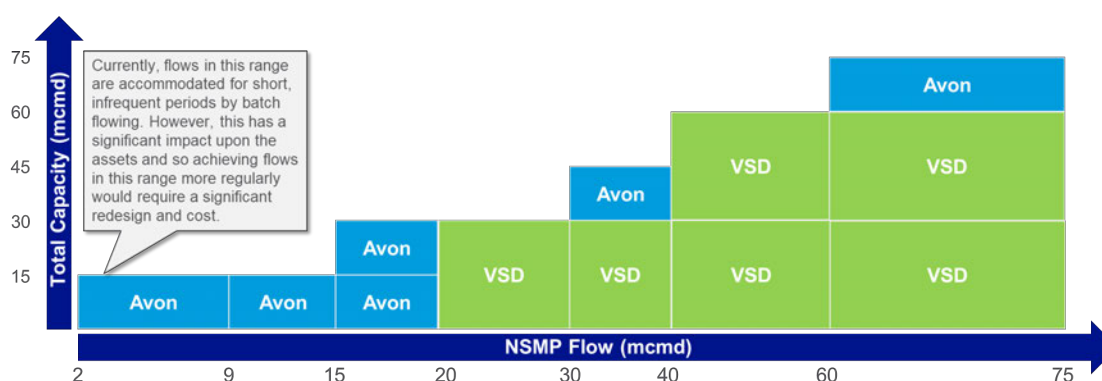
Total Capacity (mcmd)

75

60

45

30

15

Currently, flows in this range are accommodated for short, infrequent periods by batch flowing. However, this has a significant impact upon the assets and so achieving flows in this range more regularly would require a significant redesign and cost.

Avon

Avon

Avon

VSD

VSD

Avon

VSD

Avon

VSD

VSD

Avon

Avon

VSD

VSD

Avon

NSMP Flow (mcmd)

2

9

15

20

30

40

60

75